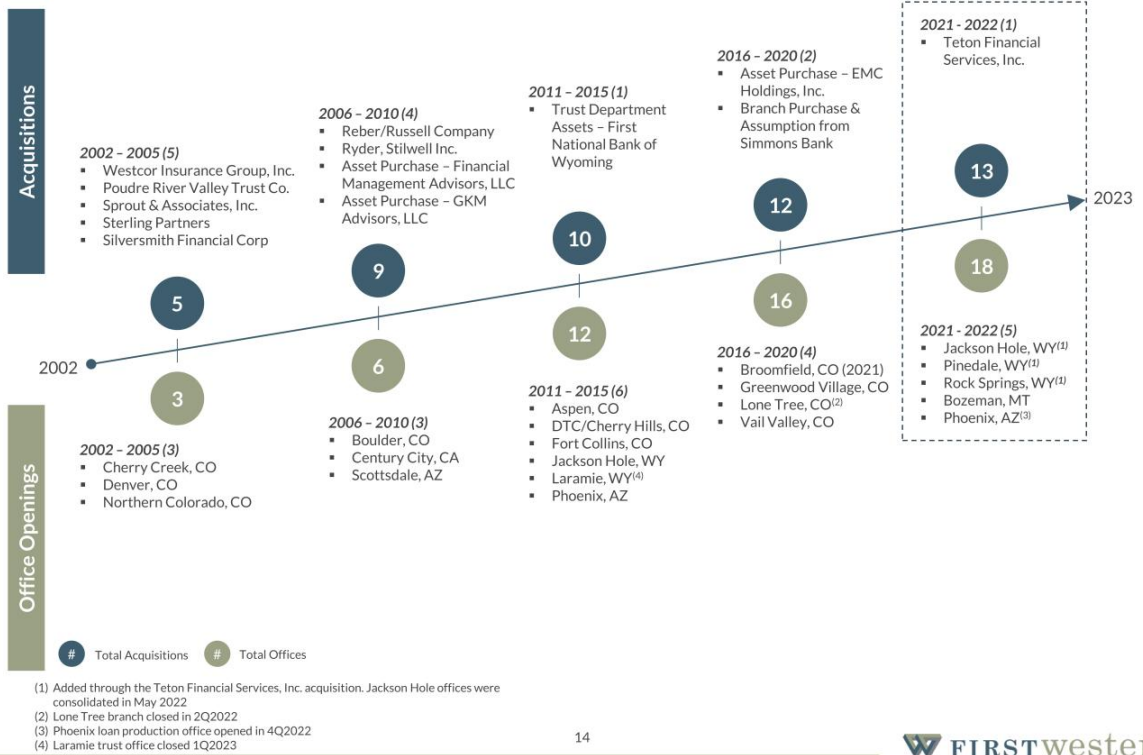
Acquisitions

2002 – 2005 (5)
▪ Westcor Insurance Group, Inc.
▪ Poudre River Valley Trust Co.
▪ Sprout & Associates, Inc.
▪ Sterling Partners
▪ Silversmith Financial Corp

2006 – 2010 (4)
▪ Reber/Russell Company
▪ Ryder, Stilwell Inc.
▪ Asset Purchase – Financial Management Advisors, LLC
▪ Asset Purchase – GKM Advisors, LLC

2011 – 2015 (1)
▪ Trust Department Assets – First National Bank of Wyoming

2016 – 2020 (2)
▪ Asset Purchase – EMC Holdings, Inc.
▪ Branch Purchase & Assumption from Simmons Bank

2021 - 2022 (1)
▪ Teton Financial Services, Inc.

5

9

10

12

13

2002

2023

3

6

12

16

18

Office Openings

2002 – 2005 (3)
▪ Cherry Creek, CO
▪ Denver, CO
▪ Northern Colorado, CO

2006 – 2010 (3)
▪ Boulder, CO
▪ Century City, CA
▪ Scottsdale, AZ

2011 – 2015 (6)
▪ Aspen, CO
▪ DTC/Cherry Hills, CO
▪ Fort Collins, CO
▪ Jackson Hole, WY
▪ Laramie, WY$^{(4)}$
▪ Phoenix, AZ

2016 – 2020 (4)
▪ Broomfield, CO (2021)
▪ Greenwood Village, CO
▪ Lone Tree, CO$^{(2)}$
▪ Vail Valley, CO

2021 - 2022 (5)
▪ Jackson Hole, WY$^{(1)}$
▪ Pinedale, WY$^{(1)}$
▪ Rock Springs, WY$^{(1)}$
▪ Bozeman, MT
▪ Phoenix, AZ$^{(3)}$

# Total Acquisitions # Total Offices

(1) Added through the Teton Financial Services, Inc. acquisition. Jackson Hole offices were consolidated in May 2022
(2) Lone Tree branch closed in 2Q2022
(3) Phoenix loan production office opened in 4Q2022
(4) Laramie trust office closed 1Q2023

14

FIRSTwester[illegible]